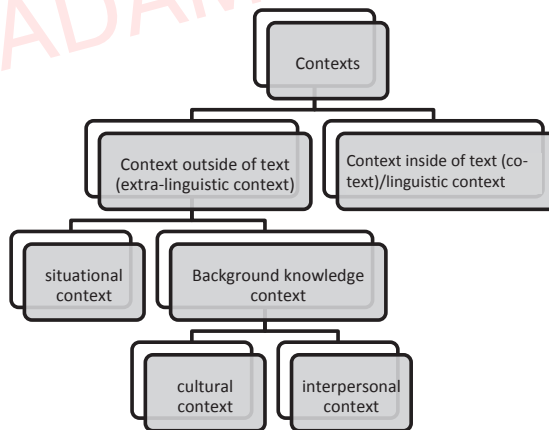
ADAN

Contexts

Context outside of text (extra-linguistic context)

Context inside of text (co-text)/linguistic context

situational context

Background knowledge context

cultural context

interpersonal context